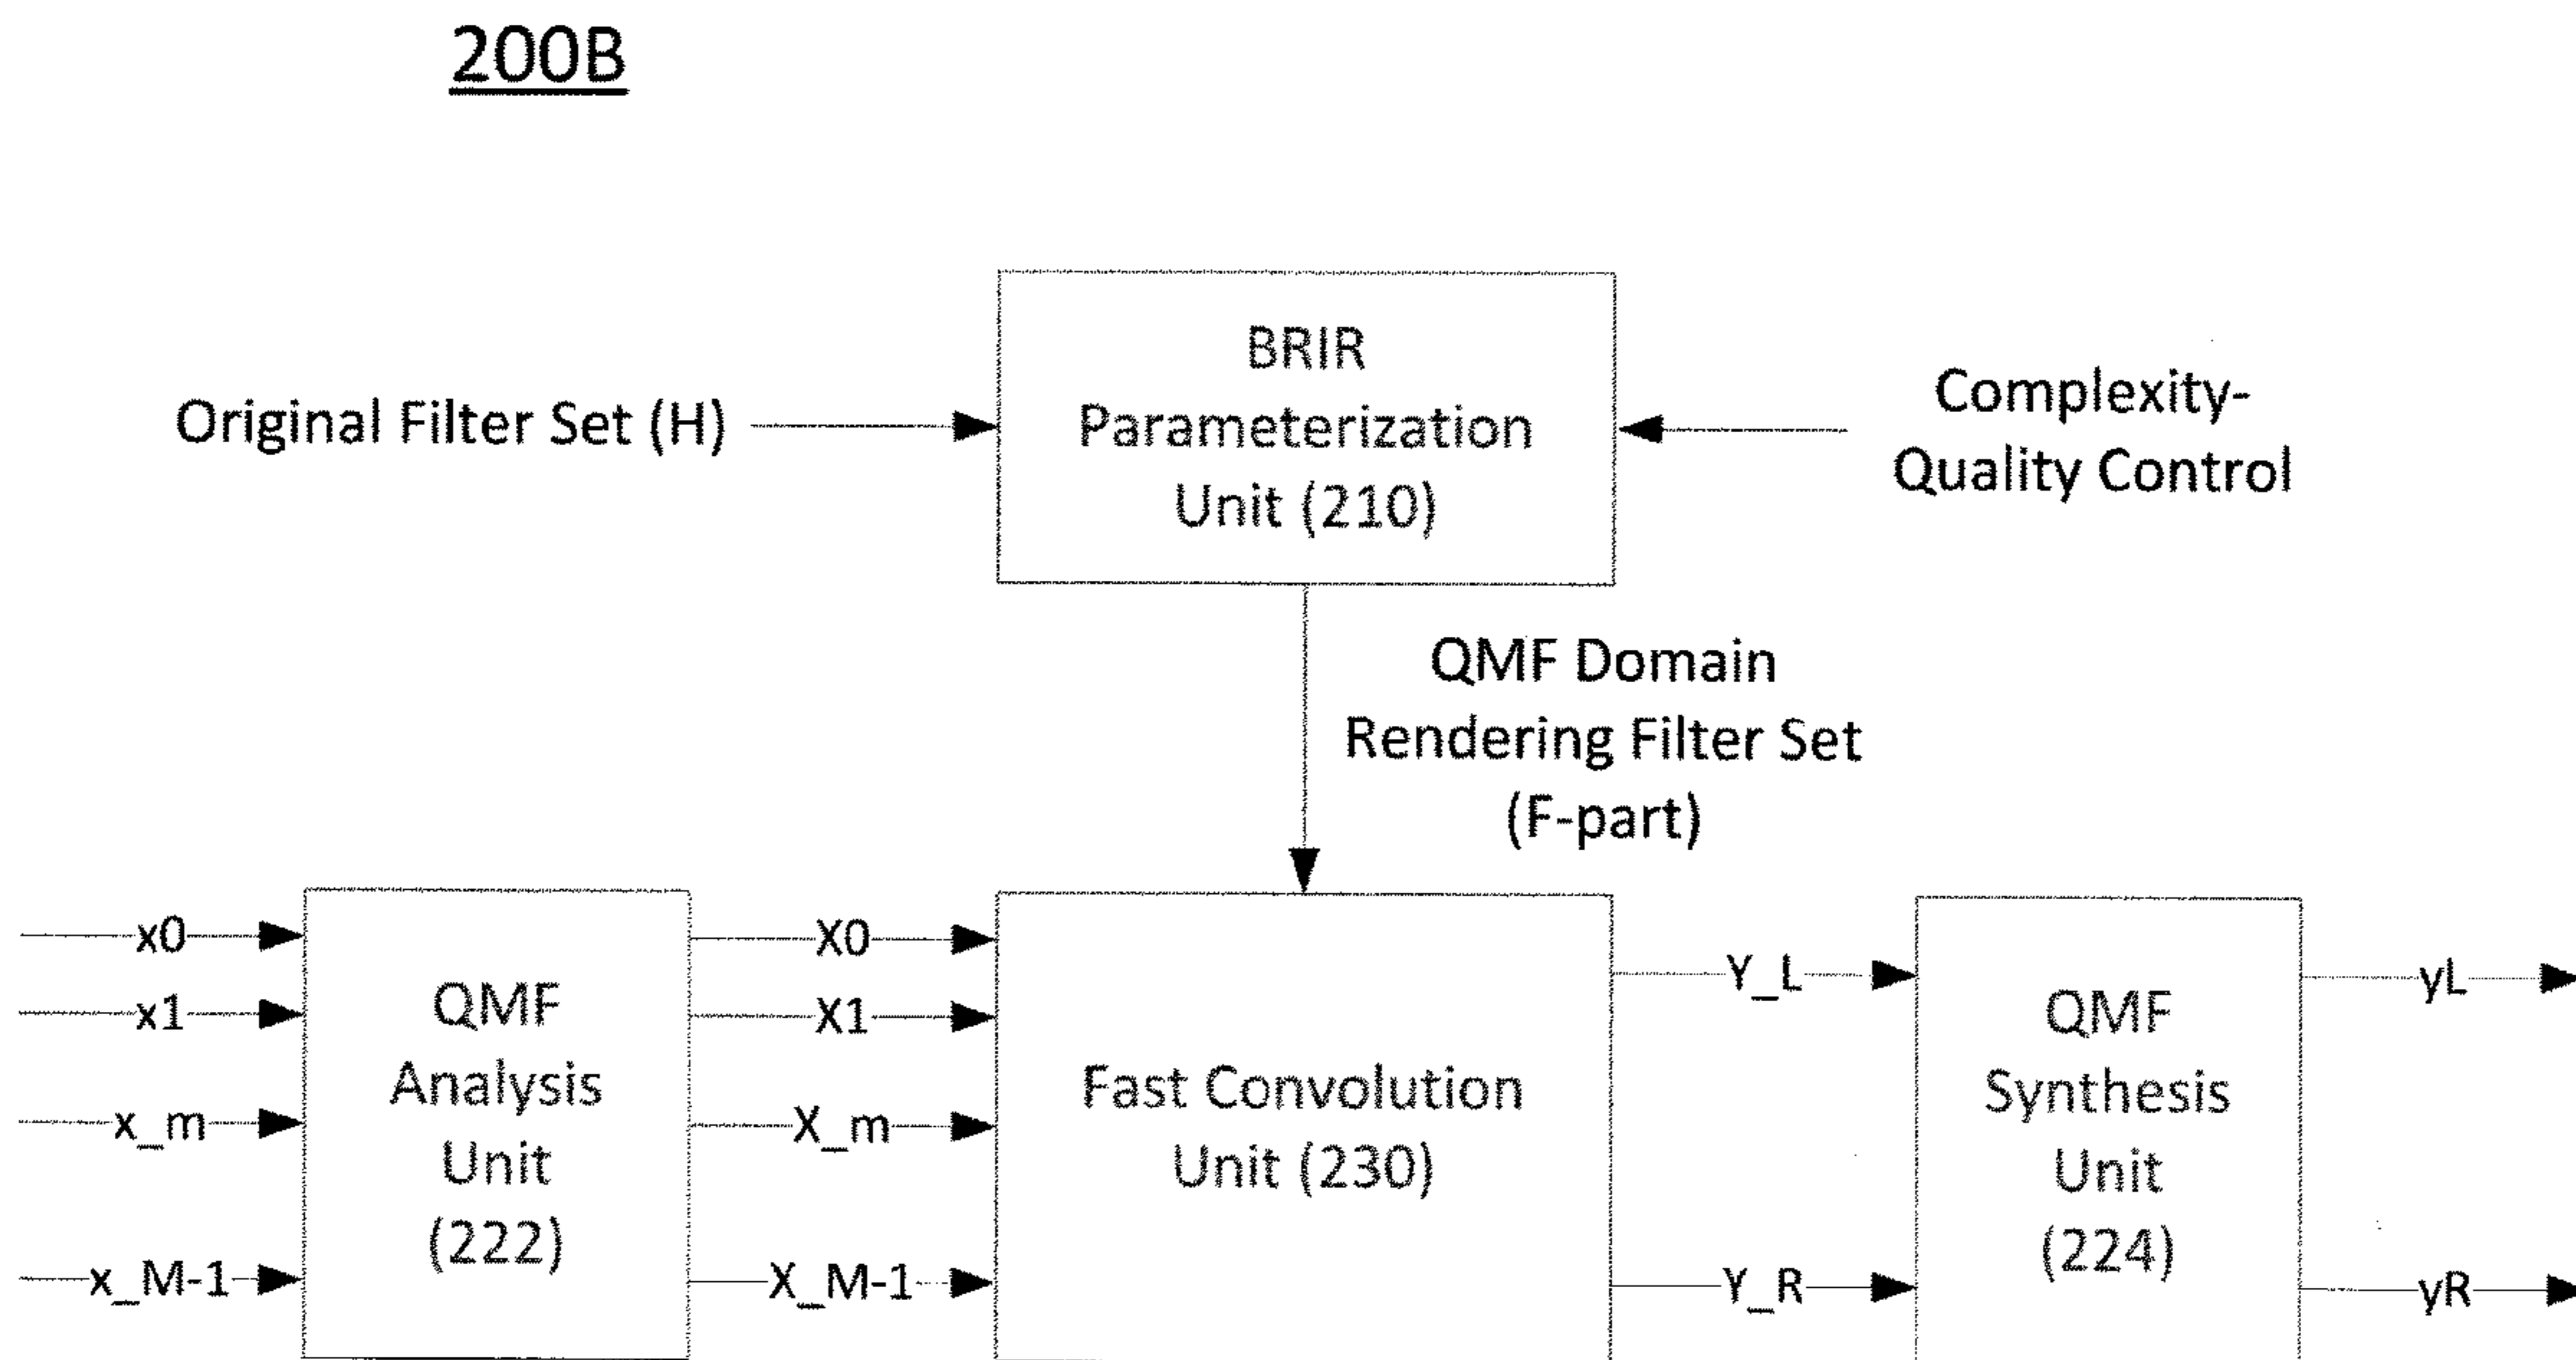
200B

Original Filter Set (H)

BRIR Parameterization Unit (210)

Complexity-Quality Control

QMF Domain Rendering Filter Set (F-part)

x0
x1
x_m
x_M-1

QMF Analysis Unit (222)

X0
X1
X_m
X_M-1

Fast Convolution Unit (230)

Y_L
Y_R

QMF Synthesis Unit (224)

yL
yR